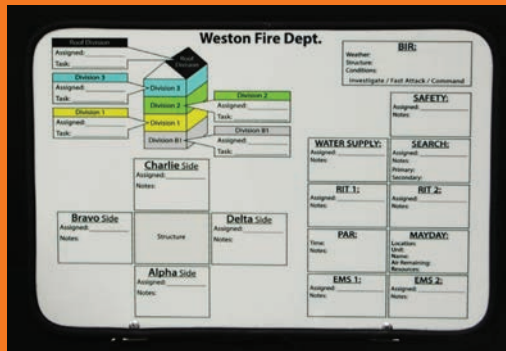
Weston Fire Dept.

Roof Division
Assigned:
Task:

Roof Division

Division 3
Assigned:
Task:

Division 3

Division 2

Division 2
Assigned:
Task:

Division 1
Assigned:
Task:

Division 1

Division B1

Division B1
Assigned:
Task:

BIR:
Weather:
Structure:
Conditions:
Investigate / Fast Attack / Command

SAFETY:
Assigned:
Notes:

Charlie Side
Assigned:
Notes:

WATER SUPPLY:
Assigned:
Notes:

SEARCH:
Assigned:
Notes:
Primary:
Secondary:

RIT 1:
Assigned:
Notes:

RIT 2:
Assigned:
Notes:

Bravo Side
Assigned:
Notes:

Structure

Delta Side
Assigned:
Notes:

PAR:
Time:
Notes:

MAYDAY:
Location:
Unit:
Name:
Air Remaining:
Resources:

Alpha Side
Assigned:
Notes:

EMS 1:
Assigned:
Notes:

EMS 2:
Assigned:
Notes: